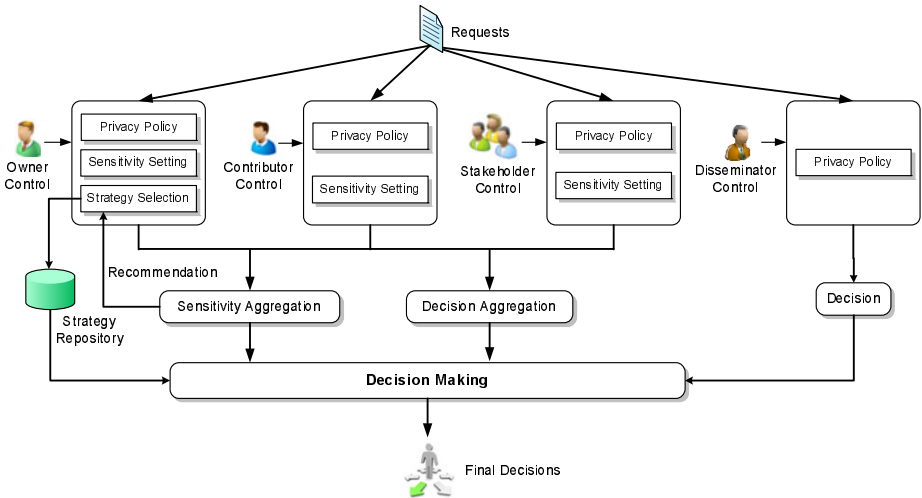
Requests

Owner Control

Privacy Policy

Sensitivity Setting

Strategy Selection

Contributor Control

Privacy Policy

Sensitivity Setting

Stakeholder Control

Privacy Policy

Sensitivity Setting

Disseminator Control

Privacy Policy

Recommendation

Strategy Repository

Sensitivity Aggregation

Decision Aggregation

Decision

Decision Making

Final Decisions